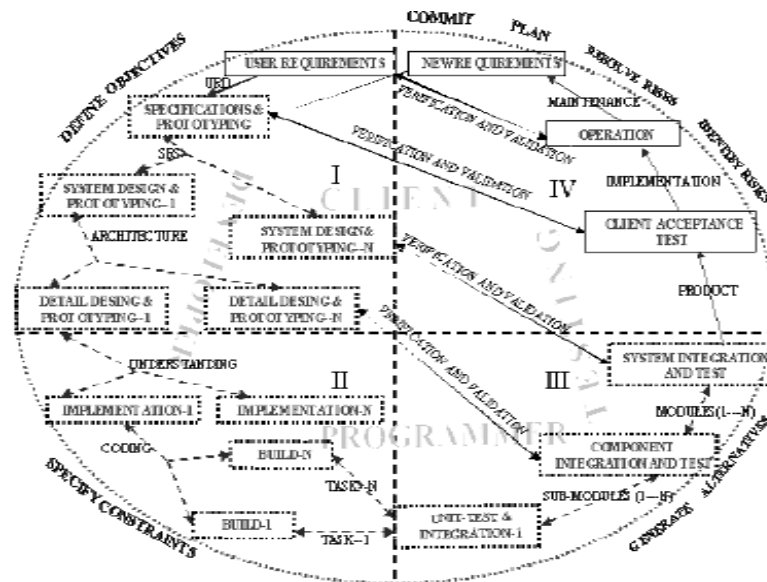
COMMIT

PLAN

DEFINE OBJECTIVES

RESOLVE RISKS

IDENTIFY RISKS

USER REQUIREMENTS

URD

NEWRE QUIREMENTS

SPECIFICATIONS & PROTOTYPING

VERIFICATION AND VALIDATION

MAINTENANCE

OPERATION

VERIFICATION AND VALIDATION

SRS

I

IV

CLIENT

IMPLEMENTATION

SYSTEM DESIGN & PROTOTYPING--1

SYSTEM DESIGN & PROTOTYPING--N

CLIENT ACCEPTANCE TEST

ARCHITECTURE

VERIFICATION AND VALIDATION

PRODUCT

DETAIL DESING & PROTOTYPING--1

DETAIL DESING & PROTOTYPING--N

VERIFICATION AND VALIDATION

UNDERSTANDING

SYSTEM INTEGRATION AND TEST

II

III

IMPLEMENTATION-1

IMPLEMENTATION-N

MODULES(1---N)

PROGRAMMER

CODING

BUILD-N

COMPONENT INTEGRATION AND TEST

TASK-N

SUB-MODULES (1---N)

SPECIFY CONSTRAINTS

BUILD-1

TASK--1

UNIT-TEST & INTEGRATION-1

GENERATE ALTERNATIVES